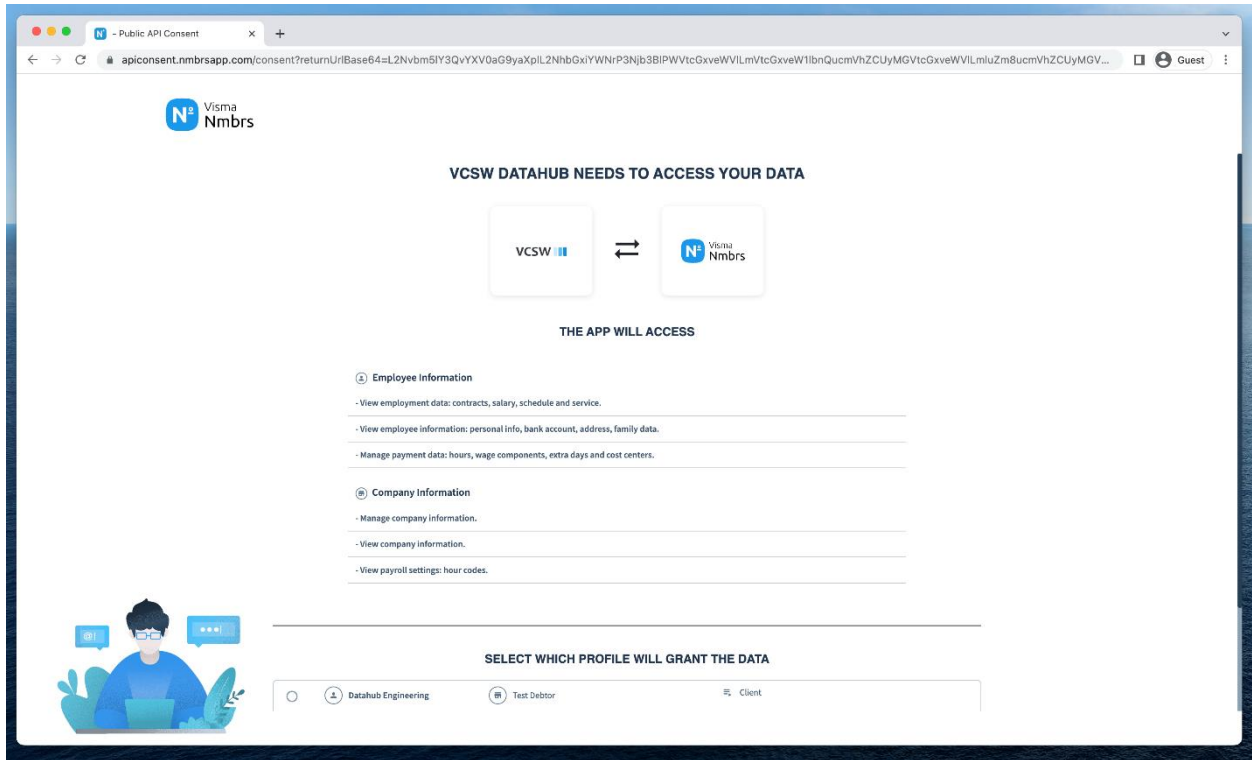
- Public API Consent

apiconsent.nmbrsapp.com/consent?returnUrlBase64=L2Nvbm5lY3QvYXV0aG9yaXplL2NhbGxiYWNrP3Njb3BlPWVtcGxveWVlLmVtcGxveW1lbnQucmVhZCUyMGVtcGxveWVlLmluZm8ucmVhZCUyMGV...

Guest

Visma Nmbrs

VCSW DATAHUB NEEDS TO ACCESS YOUR DATA

VCSW

Visma Nmbrs

THE APP WILL ACCESS

Employee Information

- View employment data: contracts, salary, schedule and service.

- View employee information: personal info, bank account, address, family data.

- Manage payment data: hours, wage components, extra days and cost centers.

Company Information

- Manage company information.

- View company information.

- View payroll settings: hour codes.

SELECT WHICH PROFILE WILL GRANT THE DATA

Datahub Engineering

Test Debtor

Client